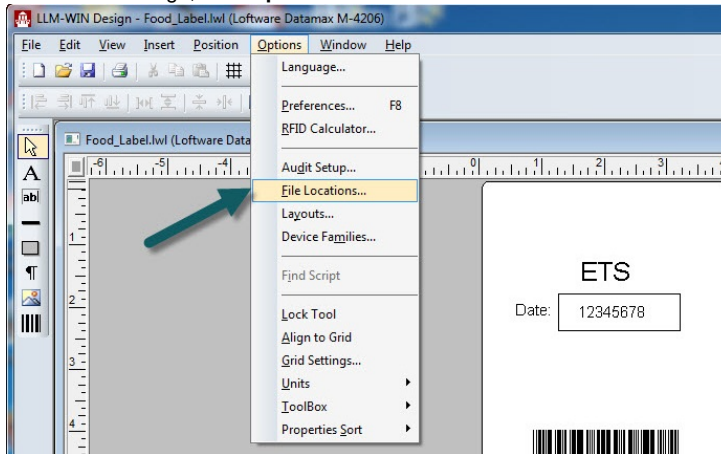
LLM-WIN Design - Food_Label.lwl (Loftware Datamax M-4206)

File Edit View Insert Position Options Window Help

Food_Label.lwl (Loftware Data

Language...
Preferences... F8
RFID Calculator...
Audit Setup...
File Locations...
Layouts...
Device Families...
Find Script
Lock Tool
Align to Grid
Grid Settings...
Units
ToolBox
Properties Sort

-6 -5 -4 0 1 2 3

1
2
3
4

ETS

Date: 12345678